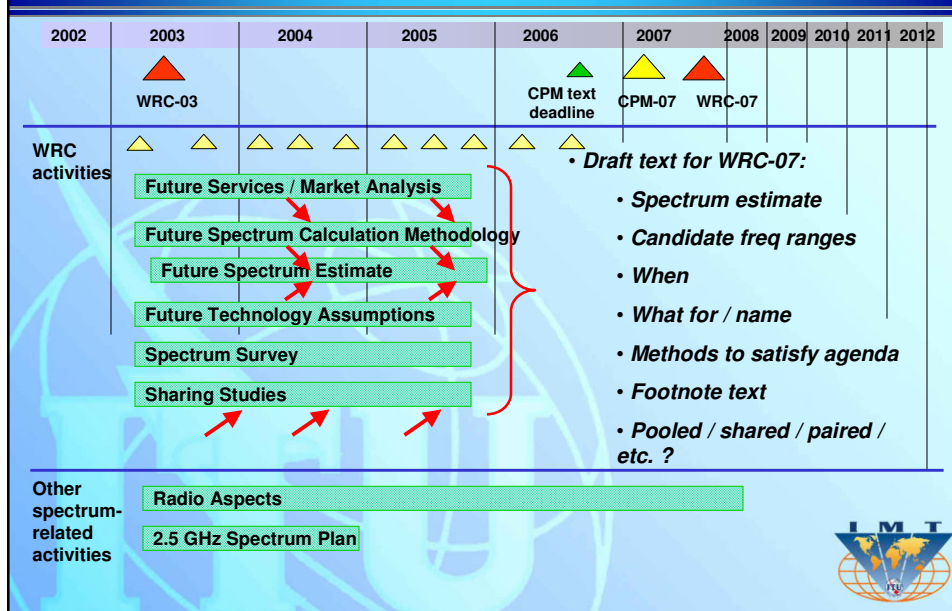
2002 | 2003 | 2004 | 2005 | 2006 | 2007 | 2008 | 2009 | 2010 | 2011 | 2012

WRC-03

CPM text deadline

CPM-07

WRC-07

WRC activities

Future Services / Market Analysis

Future Spectrum Calculation Methodology

Future Spectrum Estimate

Future Technology Assumptions

Spectrum Survey

Sharing Studies

• Draft text for WRC-07:

• Spectrum estimate

• Candidate freq ranges

• When

• What for / name

• Methods to satisfy agenda

• Footnote text

• Pooled / shared / paired / etc. ?

Other spectrum-related activities

Radio Aspects

2.5 GHz Spectrum Plan

IMT

ITU